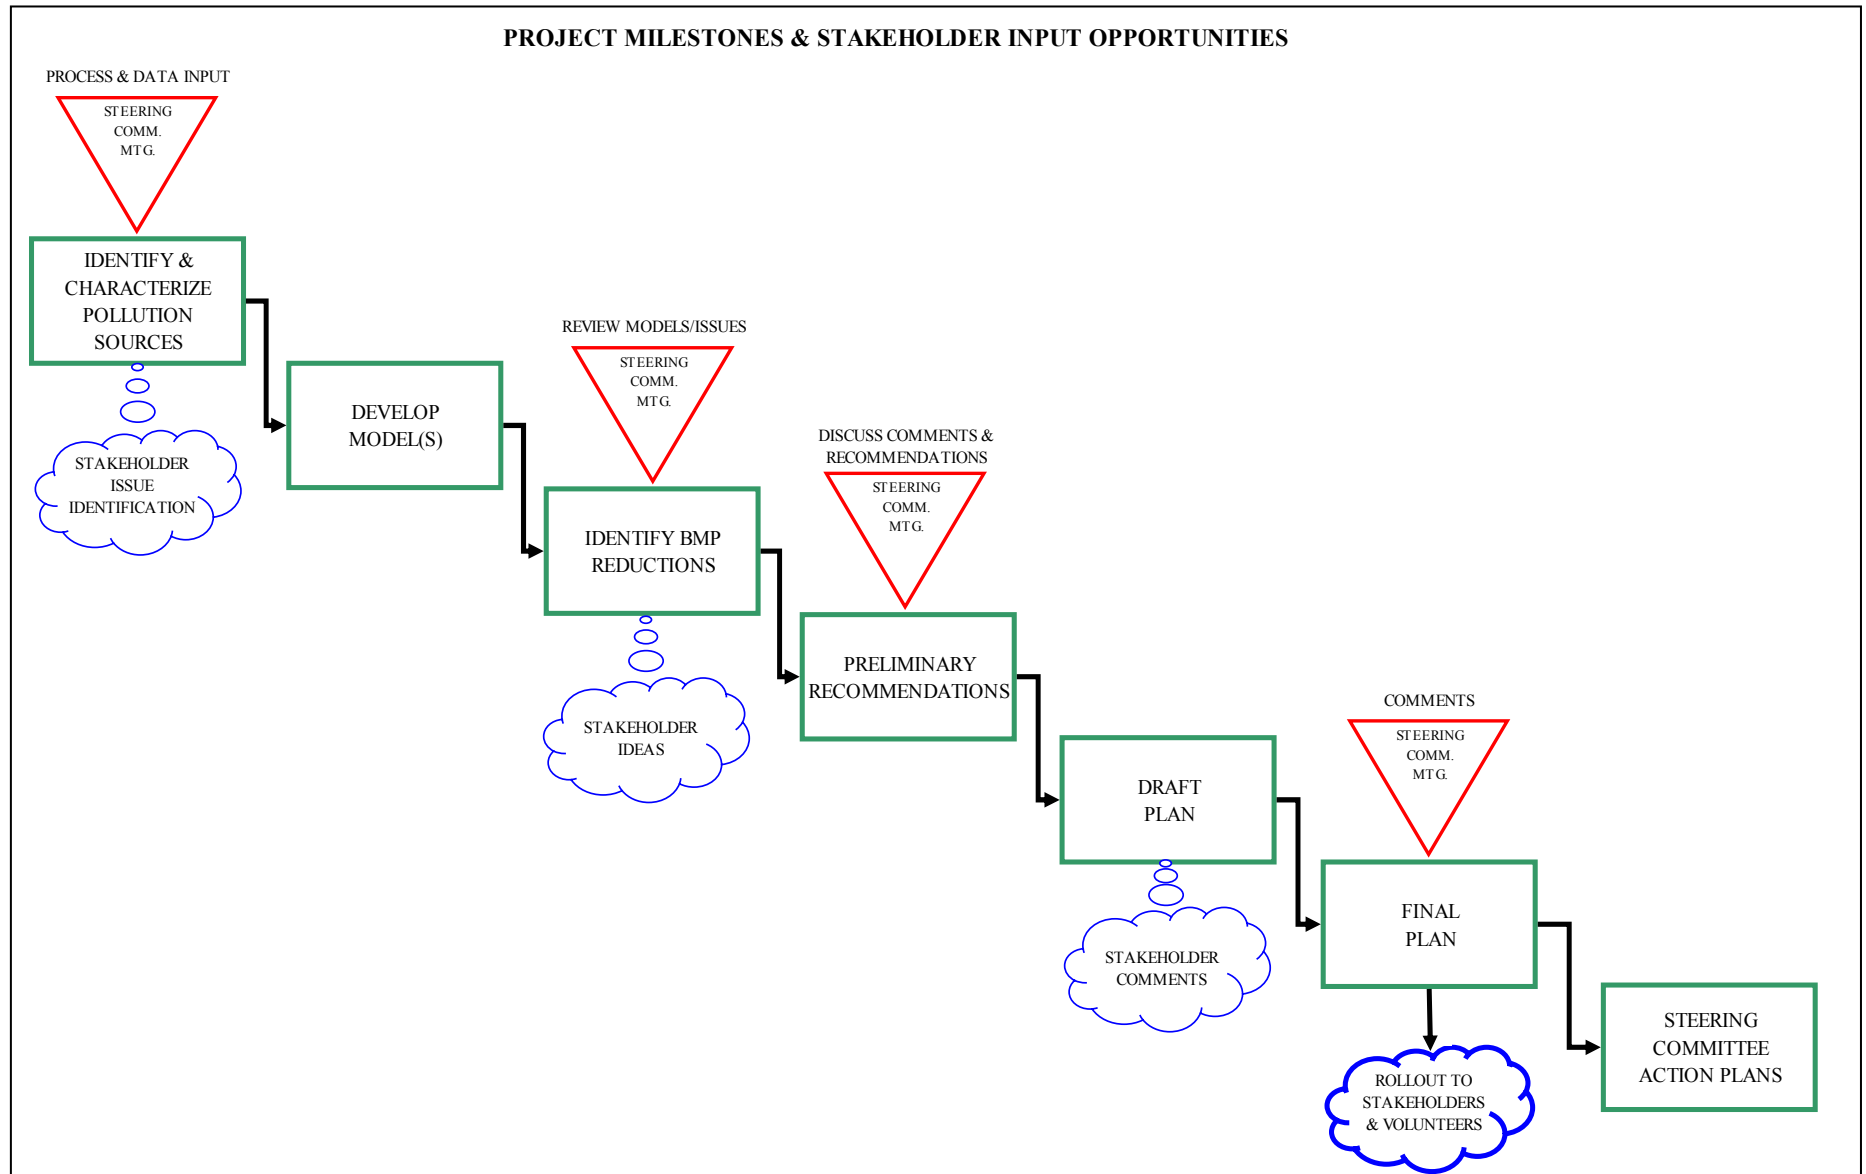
PROJECT MILESTONES & STAKEHOLDER INPUT OPPORTUNITIES

PROCESS & DATA INPUT

STEERING COMM. MTG.

IDENTIFY & CHARACTERIZE POLLUTION SOURCES

STAKEHOLDER ISSUE IDENTIFICATION

DEVELOP MODEL(S)

REVIEW MODELS/ISSUES

STEERING COMM. MTG.

IDENTIFY BMP REDUCTIONS

STAKEHOLDER IDEAS

DISCUSS COMMENTS & RECOMMENDATIONS

STEERING COMM. MTG.

PRELIMINARY RECOMMENDATIONS

DRAFT PLAN

STAKEHOLDER COMMENTS

COMMENTS

STEERING COMM. MTG.

FINAL PLAN

ROLLOUT TO STAKEHOLDERS & VOLUNTEERS

STEERING COMMITTEE ACTION PLANS